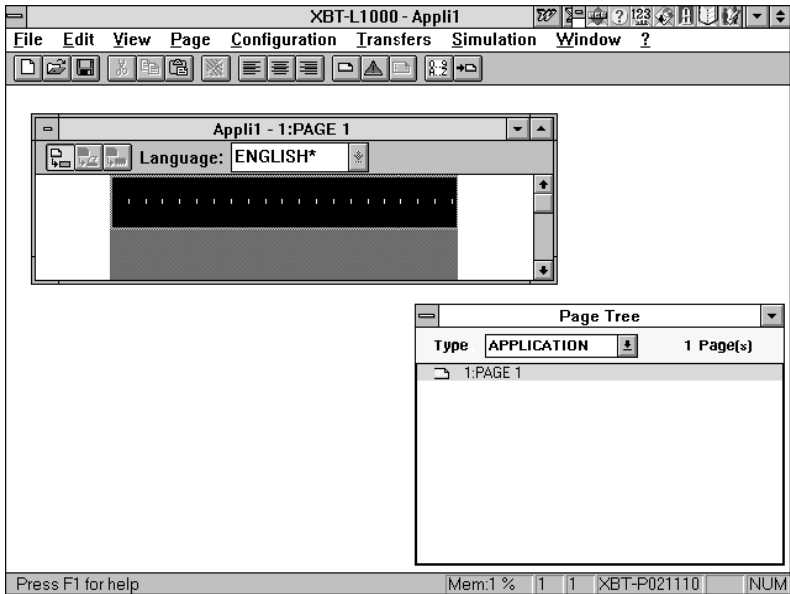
XBT-L1000 - Appli1

File Edit View Page Configuration Transfers Simulation Window ?

Appli1 - 1:PAGE 1

Language: ENGLISH*

Page Tree

Type APPLICATION 1 Page(s)

1:PAGE 1

Press F1 for help

Mem:1 % 1 1 XBT-P021110 NUM